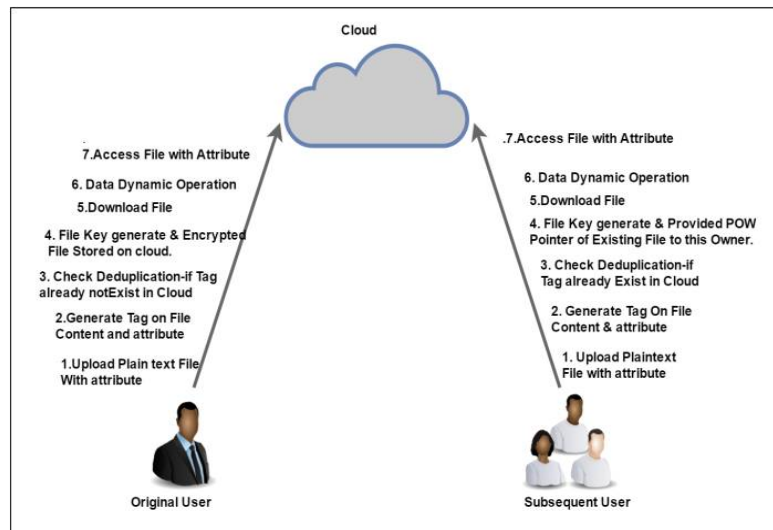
Cloud

7.Access File with Attribute

6. Data Dynamic Operation

5.Download File

4. File Key generate & Encrypted File Stored on cloud.

3. Check Deduplication-if Tag already notExist in Cloud

2.Generate Tag on File Content and attribute

1.Upload Plain text File With attribute

Original User

.7.Access File with Attribute

6. Data Dynamic Operation

5.Download File

4. File Key generate & Provided POW Pointer of Existing File to this Owner.

3. Check Deduplication-if Tag already Exist in Cloud

2. Generate Tag On File Content & attribute

1. Upload Plaintext File with attribute

Subsequent User